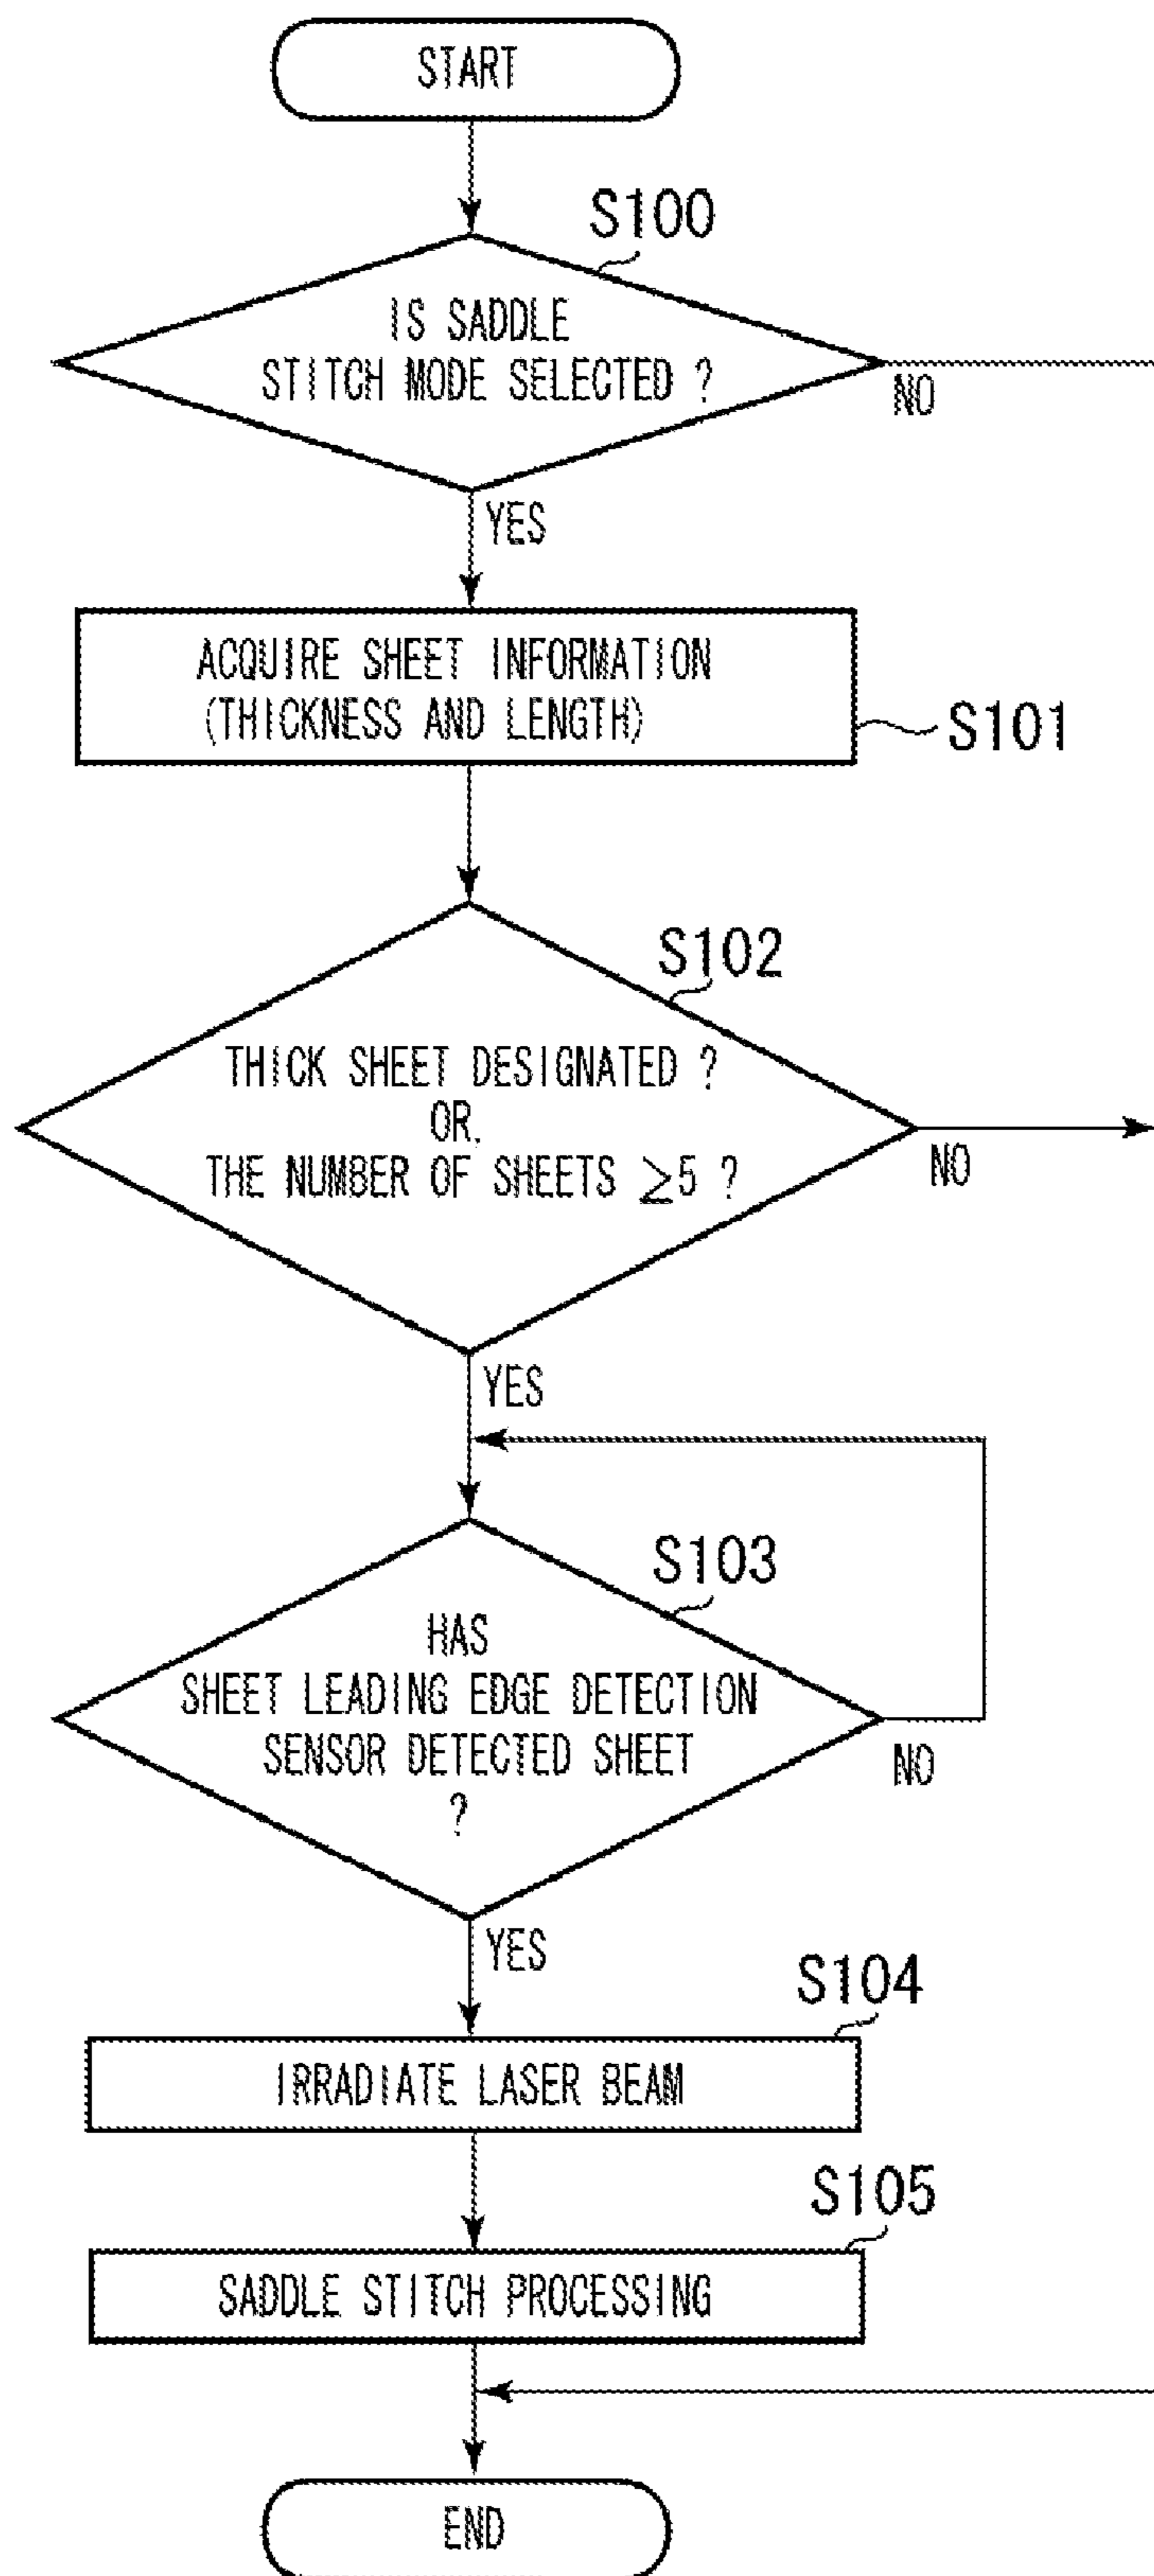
START

S100

IS SADDLE STITCH MODE SELECTED ?

NO

YES

ACQUIRE SHEET INFORMATION (THICKNESS AND LENGTH)

S101

S102

THICK SHEET DESIGNATED ? OR. THE NUMBER OF SHEETS $\geq 5$ ?

NO

YES

S103

HAS SHEET LEADING EDGE DETECTION SENSOR DETECTED SHEET ?

NO

YES

S104

IRRADIATE LASER BEAM

S105

SADDLE STITCH PROCESSING

END